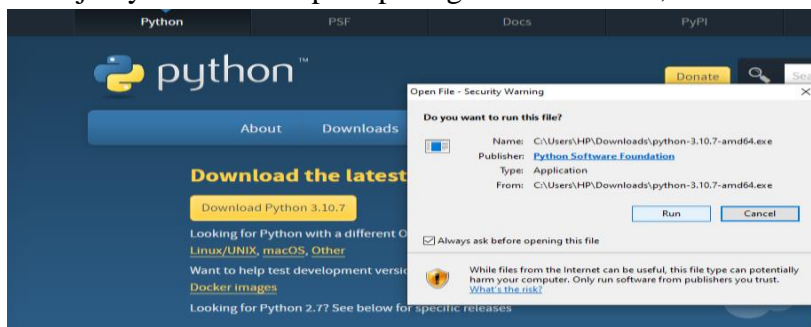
Python PSF Docs PyPI

python™

Donate

About Downloads

Download the latest

Download Python 3.10.7

Looking for Python with a different O

Linux/UNIX, macOS, Other

Want to help test development versio

Docker images

Looking for Python 2.7? See below for specific releases

Open File - Security Warning

Do you want to run this file?

Name: C:\Users\HP\Downloads\python-3.10.7-amd64.exe

Publisher: Python Software Foundation

Type: Application

From: C:\Users\HP\Downloads\python-3.10.7-amd64.exe

Run Cancel

Always ask before opening this file

While files from the Internet can be useful, this file type can potentially harm your computer. Only run software from publishers you trust. What's the risk?